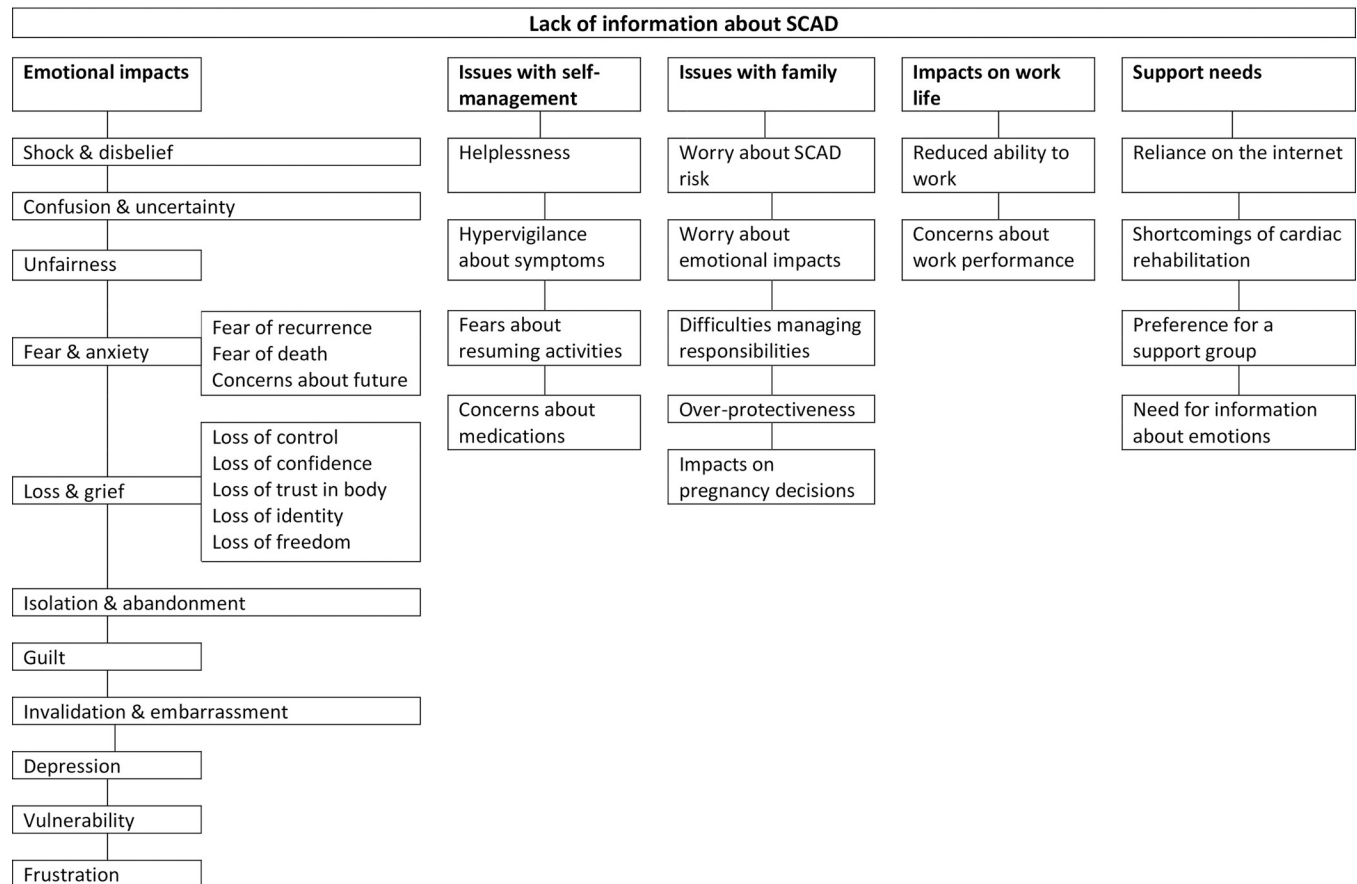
Lack of information about SCAD

Emotional impacts

Shock & disbelief

Confusion & uncertainty

Unfairness

Fear & anxiety

Fear of recurrence
Fear of death
Concerns about future

Loss & grief

Loss of control
Loss of confidence
Loss of trust in body
Loss of identity
Loss of freedom

Isolation & abandonment

Guilt

Invalidation & embarrassment

Depression

Vulnerability

Frustration

Issues with self-management

Helplessness

Hypervigilance about symptoms

Fears about resuming activities

Concerns about medications

Issues with family

Worry about SCAD risk

Worry about emotional impacts

Difficulties managing responsibilities

Over-protectiveness

Impacts on pregnancy decisions

Impacts on work life

Reduced ability to work

Concerns about work performance

Support needs

Reliance on the internet

Shortcomings of cardiac rehabilitation

Preference for a support group

Need for information about emotions